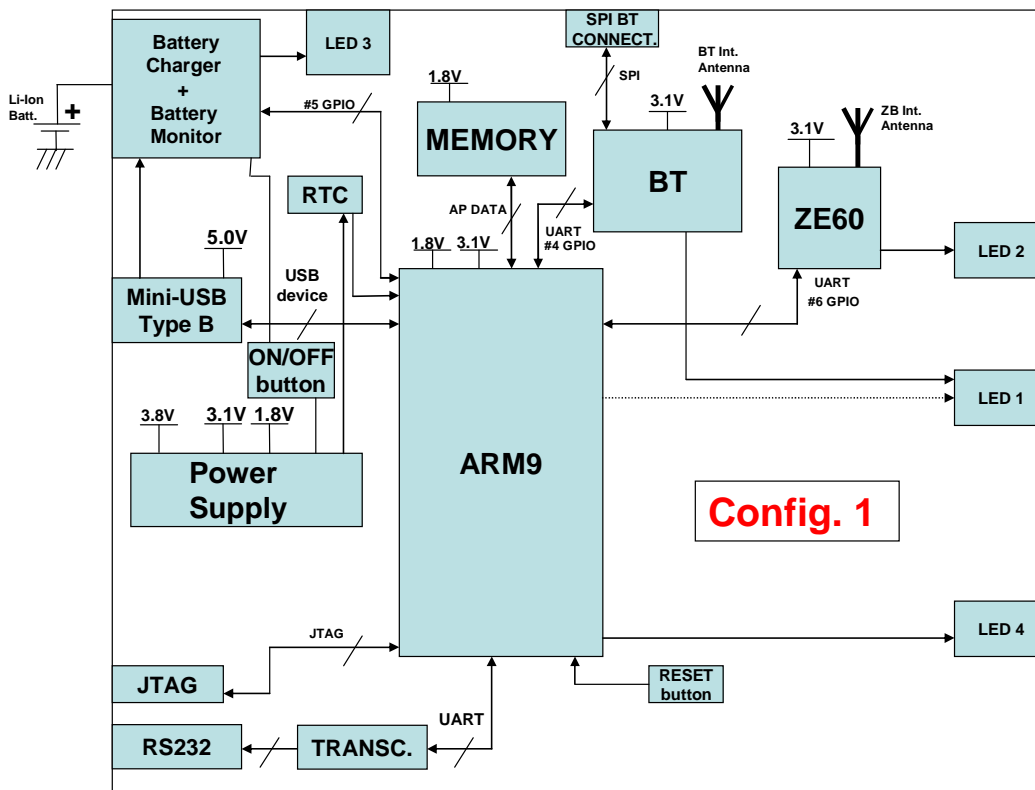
Battery Charger + Battery Monitor

LED 3

SPI BT CONNECT.

SPI

BT Int. Antenna

Li-Ion Batt.

+

#5 GPIO

1.8V

MEMORY

3.1V

BT

3.1V

ZB Int. Antenna

RTC

AP DATA

UART #4 GPIO

ZE60

LED 2

1.8V

3.1V

5.0V

USB device

UART

#6 GPIO

Mini-USB Type B

ON/OFF button

LED 1

3.8V

3.1V

1.8V

Power Supply

ARM9

Config. 1

JTAG

LED 4

JTAG

RESET button

UART

RS232

TRANSC.